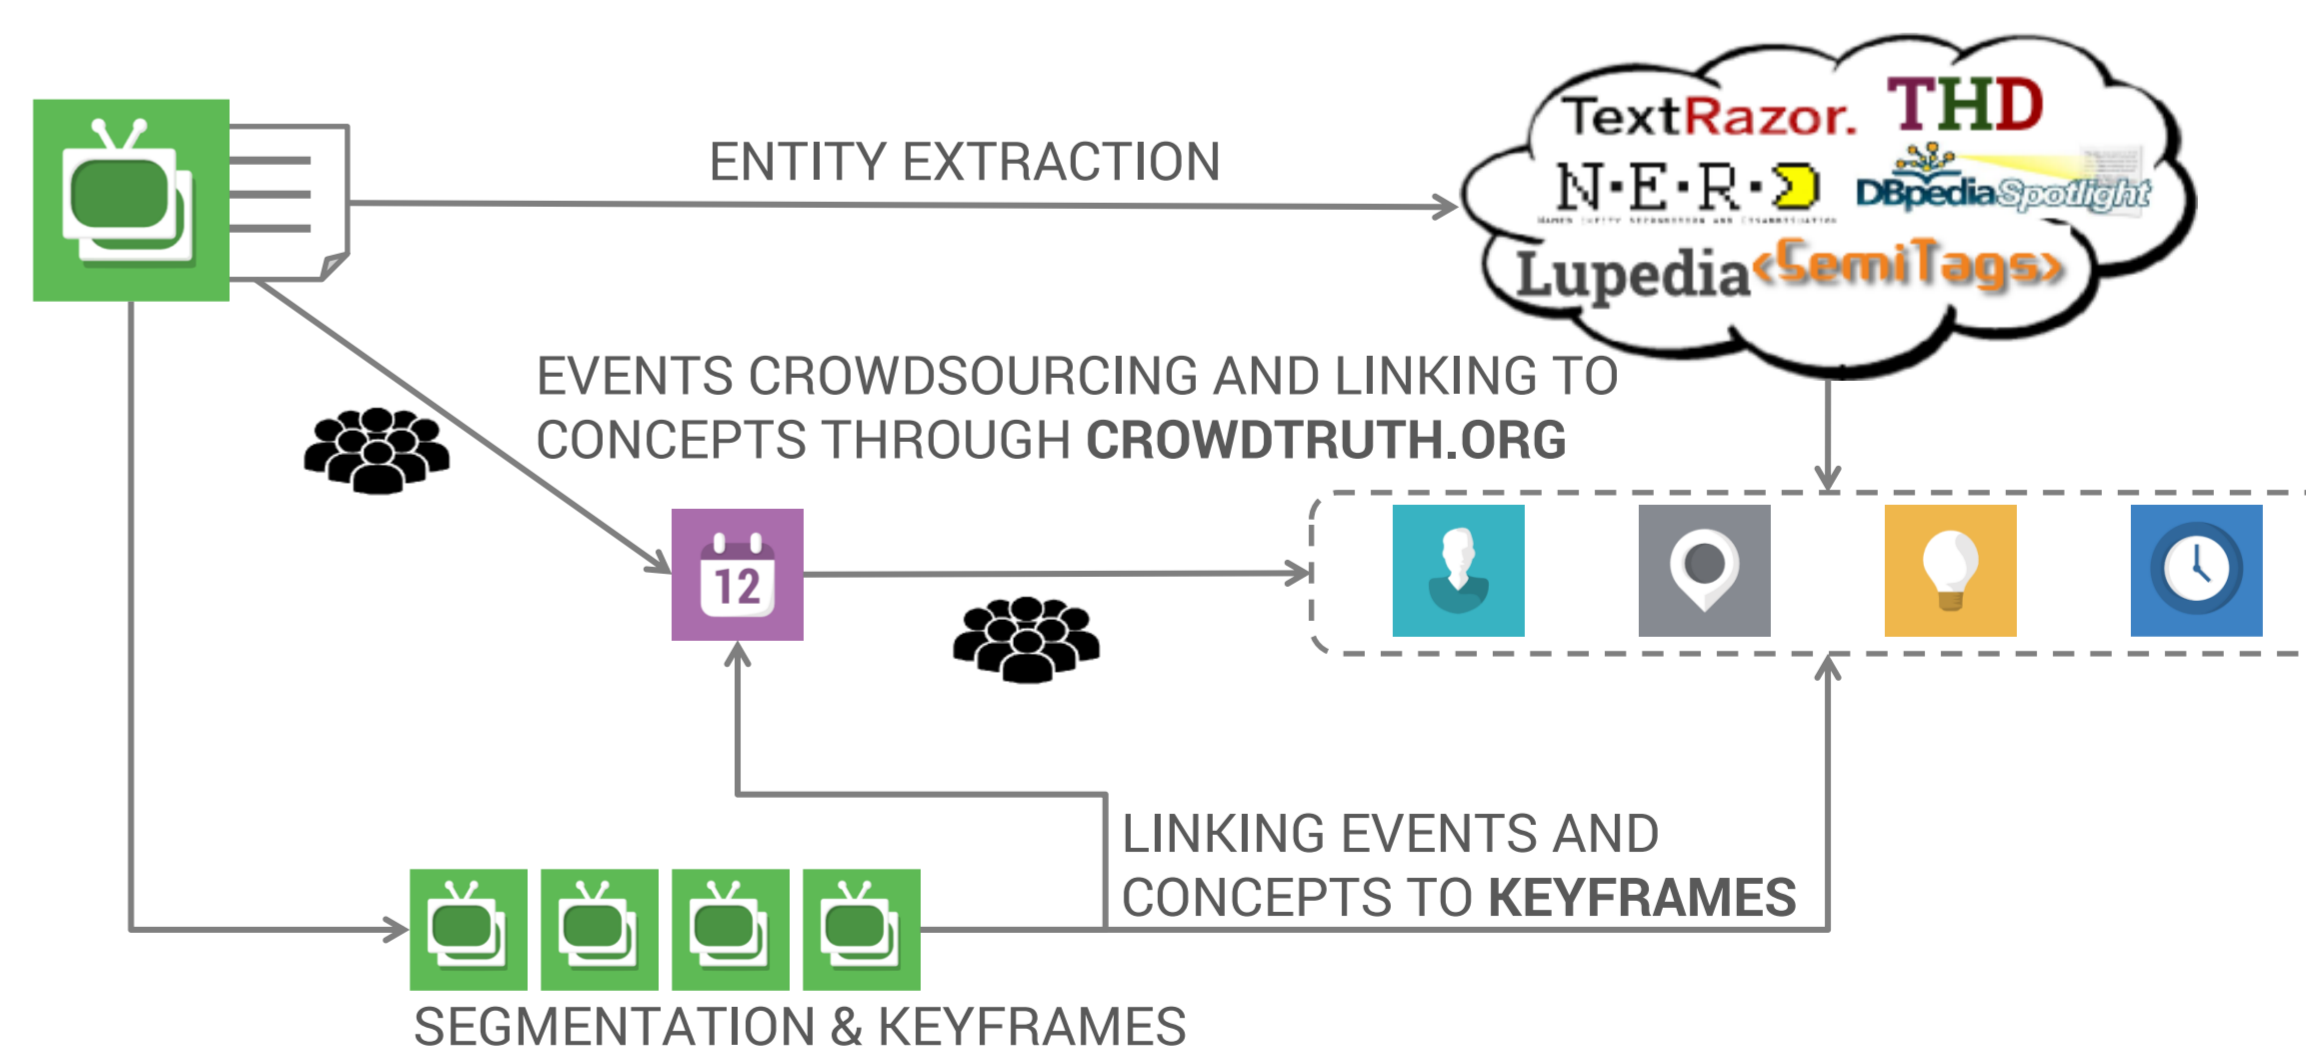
ENTITY EXTRACTION

TextRazor. THD

N·E·R·D DBpedia Spotlight

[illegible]

Lupedia <SemiTags>

EVENTS CROWDSOURCING AND LINKING TO CONCEPTS THROUGH CROWDTRUTH.ORG

12

LINKING EVENTS AND CONCEPTS TO KEYFRAMES

SEGMENTATION & KEYFRAMES